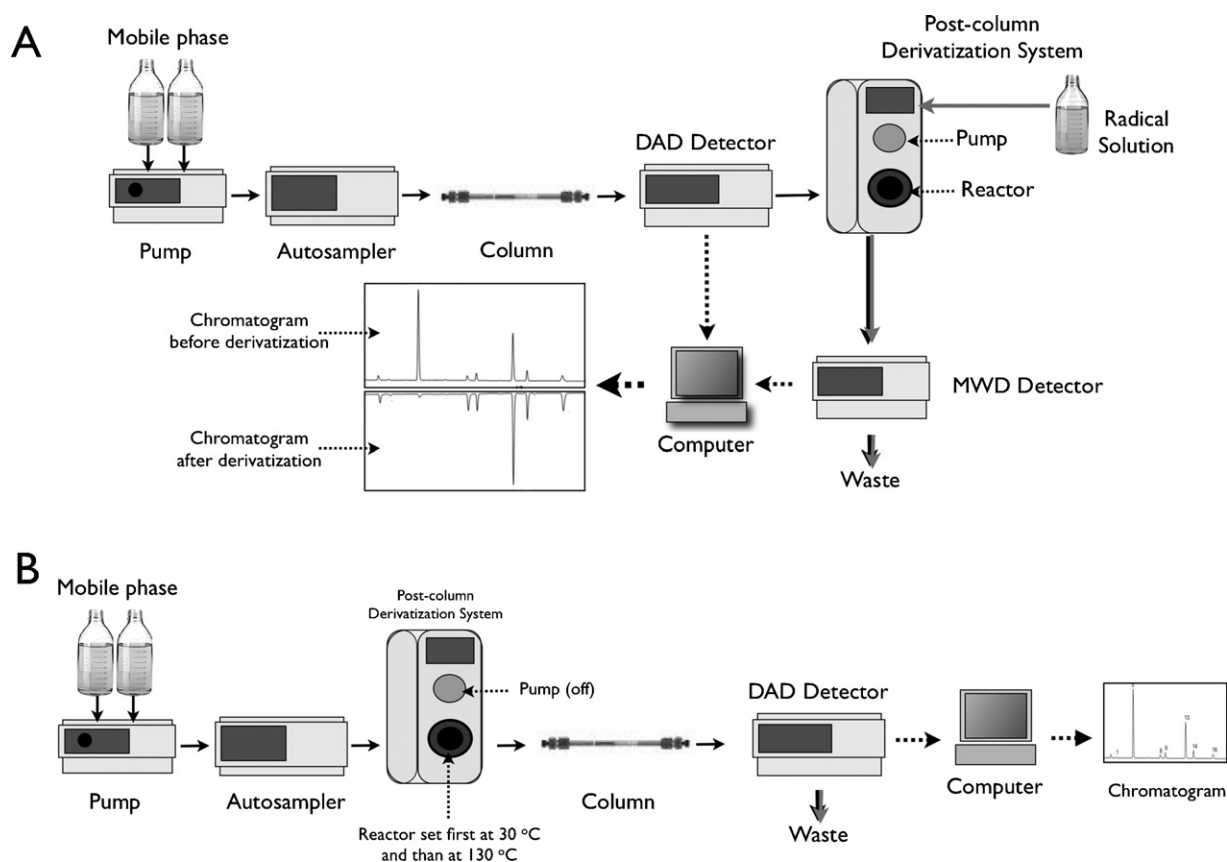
A

Mobile phase

Pump

Autosampler

Column

DAD Detector

Post-column Derivatization System

Pump

Reactor

Radical Solution

Chromatogram before derivatization

Chromatogram after derivatization

Computer

MWD Detector

Waste

B

Mobile phase

Pump

Autosampler

Post-column Derivatization System

Pump (off)

Reactor set first at 30 °C and than at 130 °C

Column

DAD Detector

Waste

Computer

Chromatogram